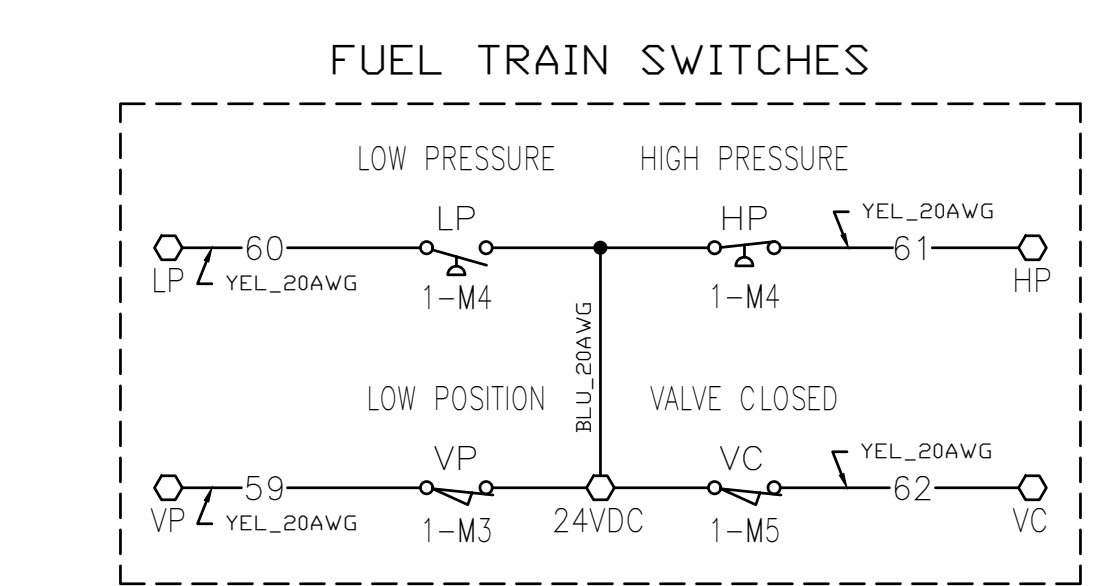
FUEL TRAIN SWITCHES

LOW PRESSURE

HIGH PRESSURE

LP

HP

YEL_20AWG

60

61

LP

YEL_20AWG

HP

1-M4

1-M4

BLU_20AWG

LOW POSITION

VALVE CLOSED

VP

VC

YEL_20AWG

59

62

VP

YEL_20AWG

1-M3

24VDC

1-M5

VC